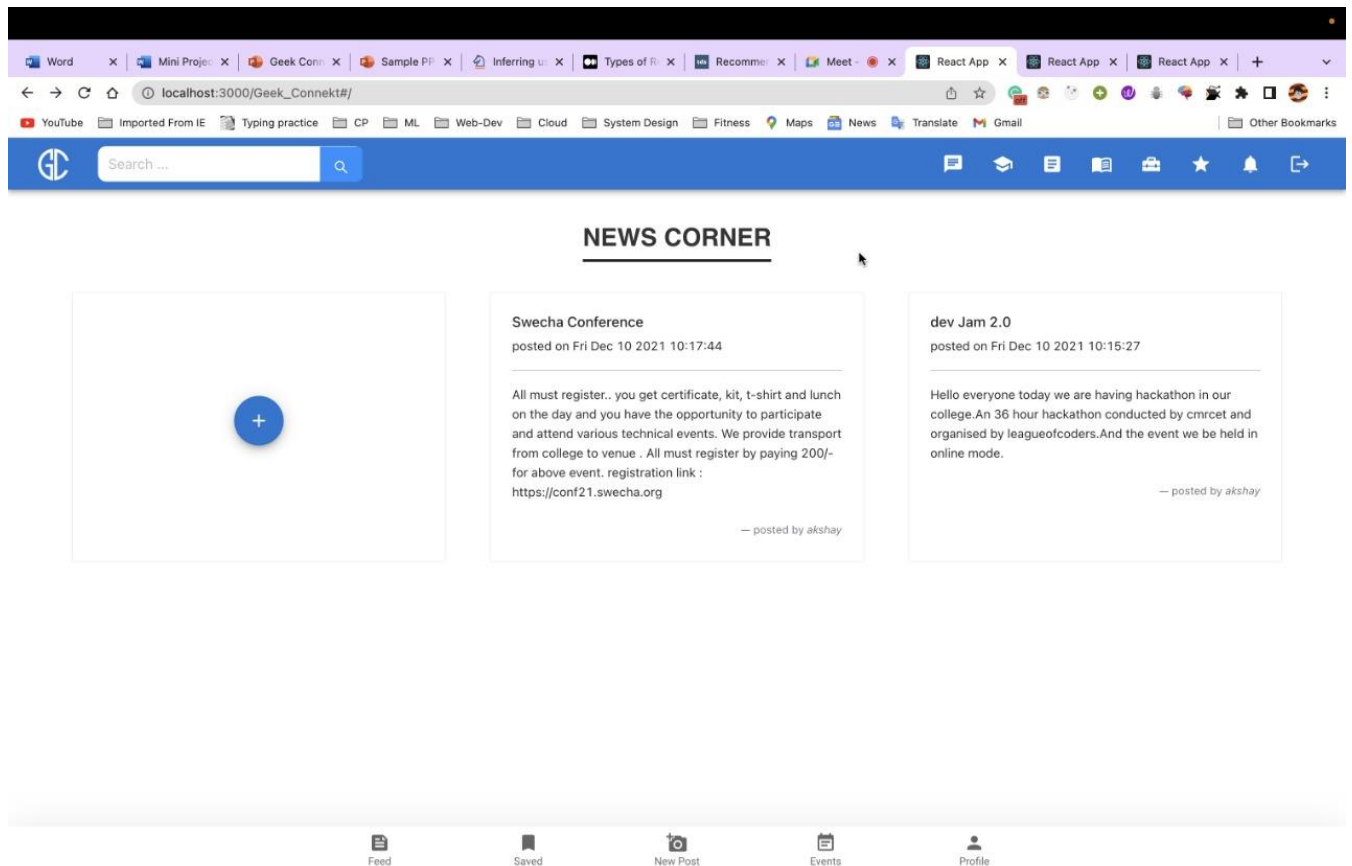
Word × | Mini Projec × | Geek Conn × | Sample PF × | Inferring u × | Types of R × | Recommen × | Meet - × | React App × | React App × | React App × | +

localhost:3000/Geek_Connekt#/

YouTube | Imported From IE | Typing practice | CP | ML | Web-Dev | Cloud | System Design | Fitness | Maps | News | Translate | Gmail | Other Bookmarks

GC

Search ...

NEWS CORNER

+

Swecha Conference
posted on Fri Dec 10 2021 10:17:44

All must register.. you get certificate, kit, t-shirt and lunch on the day and you have the opportunity to participate and attend various technical events. We provide transport from college to venue . All must register by paying 200/- for above event. registration link : https://conf21.swecha.org

— posted by akshay

dev Jam 2.0
posted on Fri Dec 10 2021 10:15:27

Hello everyone today we are having hackathon in our college.An 36 hour hackathon conducted by cmrcet and organised by leagueofcoders.And the event we be held in online mode.

— posted by akshay

Feed | Saved | New Post | Events | Profile